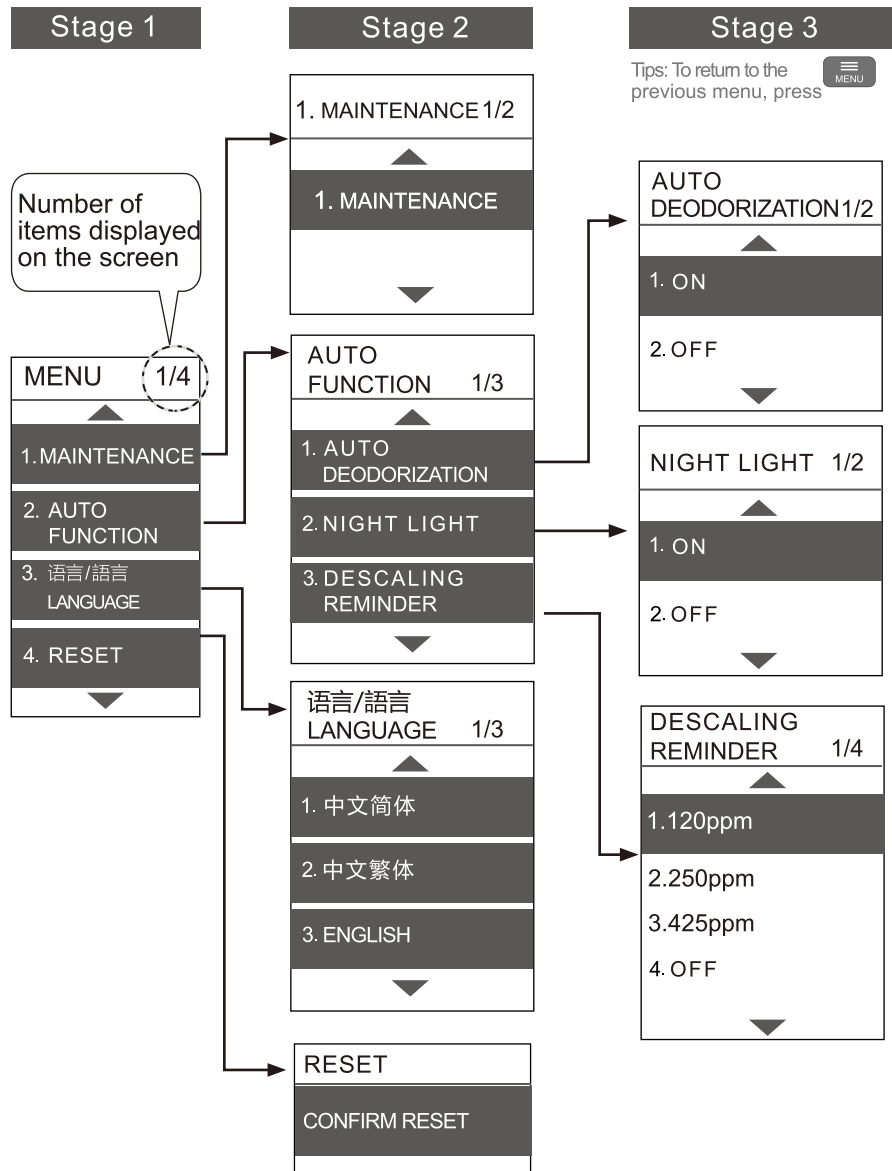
Stage 1

Stage 2

Stage 3

Tips: To return to the previous menu, press MENU

Number of items displayed on the screen

MENU 1/4

1. MAINTENANCE

2. AUTO FUNCTION

3. 语言/語言 LANGUAGE

4. RESET

1. MAINTENANCE 1/2

1. MAINTENANCE

AUTO FUNCTION 1/3

1. AUTO DEODORIZATION

2. NIGHT LIGHT

3. DESCALING REMINDER

语言/語言 LANGUAGE 1/3

1. 中文简体

2. 中文繁体

3. ENGLISH

RESET

CONFIRM RESET

AUTO DEODORIZATION 1/2

1. ON

2. OFF

NIGHT LIGHT 1/2

1. ON

2. OFF

DESCALING REMINDER 1/4

1.120ppm

2.250ppm

3.425ppm

4. OFF